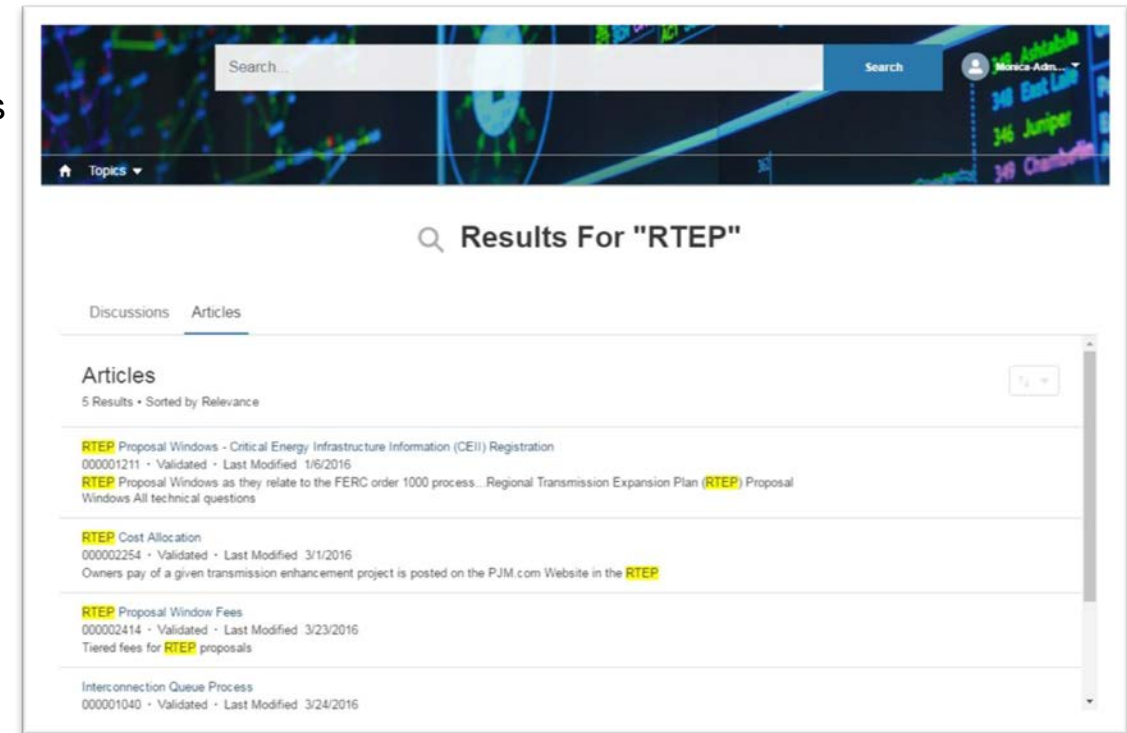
Search...

Search

Monica-Adm...

Topics

Results For "RTEP"

Discussions Articles

Articles
5 Results • Sorted by Relevance

RTEP Proposal Windows - Critical Energy Infrastructure Information (CEII) Registration
000001211 • Validated • Last Modified 1/6/2016
RTEP Proposal Windows as they relate to the FERC order 1000 process...Regional Transmission Expansion Plan (RTEP) Proposal Windows All technical questions

RTEP Cost Allocation
000002254 • Validated • Last Modified 3/1/2016
Owners pay of a given transmission enhancement project is posted on the PJM.com Website in the RTEP

RTEP Proposal Window Fees
000002414 • Validated • Last Modified 3/23/2016
Tiered fees for RTEP proposals

Interconnection Queue Process
000001040 • Validated • Last Modified 3/24/2016